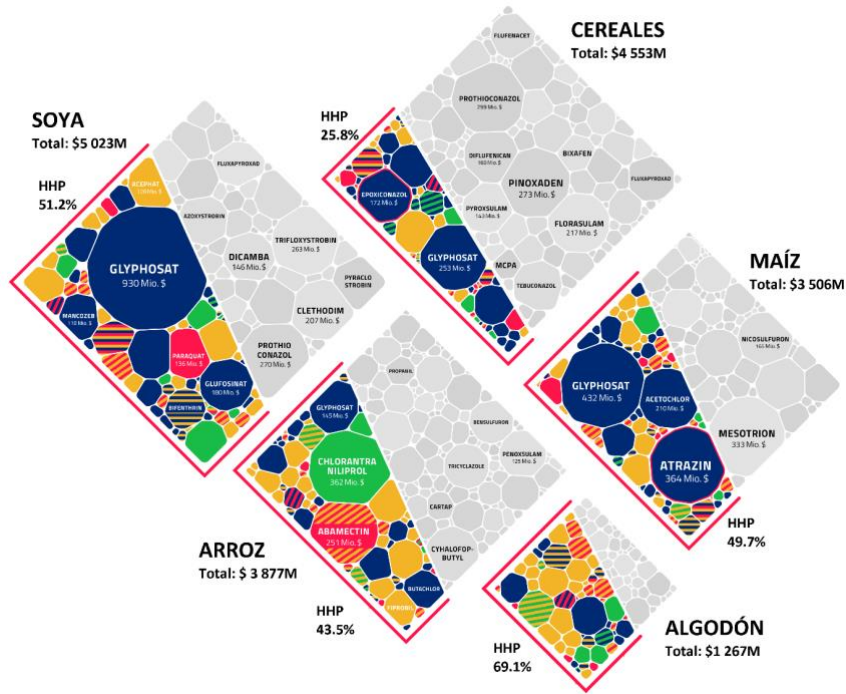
CEREALES
Total: $4 553M

FLUFENACET
PROTHIOCONAZOL
299 Mio. $
DIFLUFENICAN
160 Mio. $
BIXAFEN
PINOXADEN
273 Mio. $
FLUXAPYROXAD
PYROXSULAM
143 Mio. $
FLORASULAM
217 Mio. $
EPOXICONAZOL
172 Mio. $
GLYPHOSAT
253 Mio. $
MCPA
TEBUCONAZOL

HHP
25.8%

SOYA
Total: $5 023M

HHP
51.2%

ACEPHAT
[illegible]
FLUXAPYROXAD
AZOXYSTROBIN
GLYPHOSAT
930 Mio. $
DICAMBA
146 Mio. $
TRIFLOXYSTROBIN
263 Mio. $
PYRACLO STROBIN
CLETHODIM
207 Mio. $
MANCOZEB
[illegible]
PARAQUAT
136 Mio. $
PROTHIO CONAZOL
270 Mio. $
GLUFOSINAT
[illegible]
BIFENTHRIN

MAÍZ
Total: $3 506M

NICOSULFURON
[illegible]
GLYPHOSAT
432 Mio. $
ACETOCHLOR
210 Mio. $
MESOTRION
333 Mio. $
ATRAZIN
364 Mio. $

HHP
49.7%

PROPANIL
GLYPHOSAT
145 Mio. $
BENSULFURON
PENOXSULAM
128 Mio. $
CHLORANTRA NILIPROL
362 Mio. $
TRICYCLAZOLE
CARTAP
ABAMECTIN
251 Mio. $
CYHALOFOP-BUTYL
BUTACHLOR
FIPRONIL

ARROZ
Total: $ 3 877M

HHP
43.5%

HHP
69.1%

ALGODÓN
Total: $1 267M